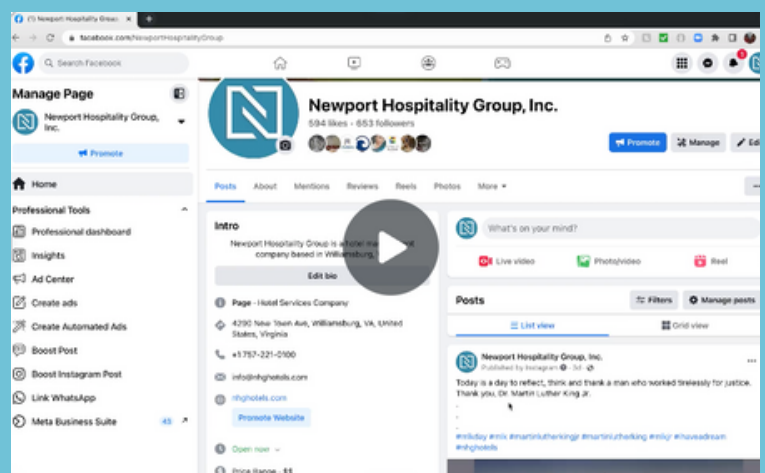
(1) Newport Hospitality Group

facebook.com/NewportHospitalityGroup

Search Facebook

Manage Page

Newport Hospitality Group, Inc.

Promote

Home

Professional Tools

Professional dashboard

Insights

Ad Center

Create ads

Create Automated Ads

Boost Post

Boost Instagram Post

Link WhatsApp

Meta Business Suite 43

Newport Hospitality Group, Inc.

594 likes • 653 followers

Promote

Manage

Edi

Posts About Mentions Reviews Reels Photos More

Intro

Newport Hospitality Group is a hotel ma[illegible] company based in Williamsburg, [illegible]

Edit bio

Page · Hotel Services Company

4290 New Town Ave, Williamsburg, VA, United States, Virginia

+1 757-221-0100

info@nhghotels.com

nhghotels.com

Promote Website

Open now

Price Range · $$

What's on your mind?

Live video

Photo/video

Reel

Posts

Filters

Manage posts

List view

Grid view

Newport Hospitality Group, Inc.

Published by Instagram · 3d

Today is a day to reflect, think and thank a man who worked tirelessly for justice. Thank you, Dr. Martin Luther King Jr.

#mlkday #mlk #martinlutherkingjr #martinlutherking #mlkjr #ihaveadream #nhghotels